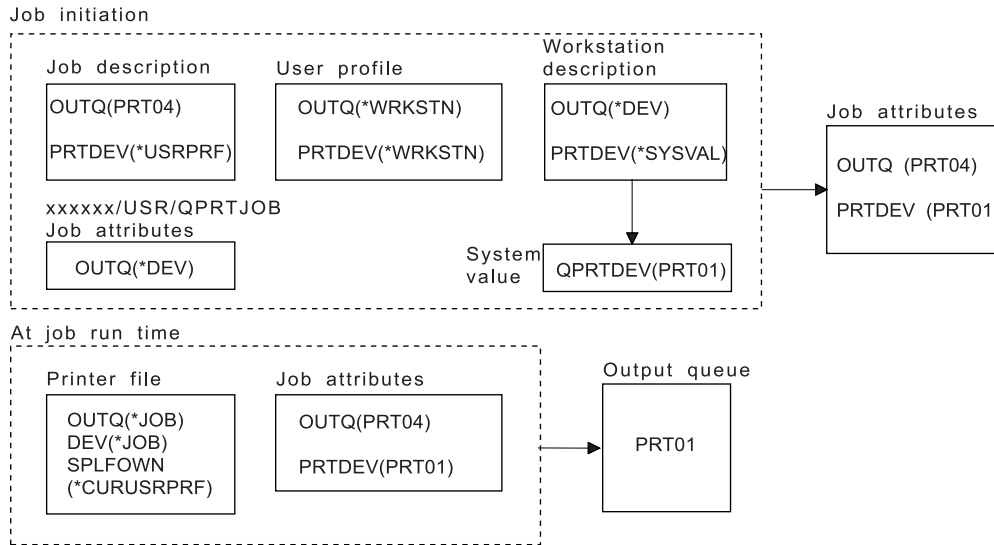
Job initiation

Job description
OUTQ(PRT04)
PRTDEV(*USRPRF)

User profile
OUTQ(*WRKSTN)
PRTDEV(*WRKSTN)

Workstation description
OUTQ(*DEV)
PRTDEV(*SYSVAL)

xxxxxx/USR/QPRTJOB
Job attributes
OUTQ(*DEV)

System value
QPRTDEV(PRT01)

Job attributes
OUTQ (PRT04)
PRTDEV (PRT01

At job run time

Printer file
OUTQ(*JOB)
DEV(*JOB)
SPLFOWN
(*CURUSRPRF)

Job attributes
OUTQ(PRT04)
PRTDEV(PRT01)

Output queue
PRT01